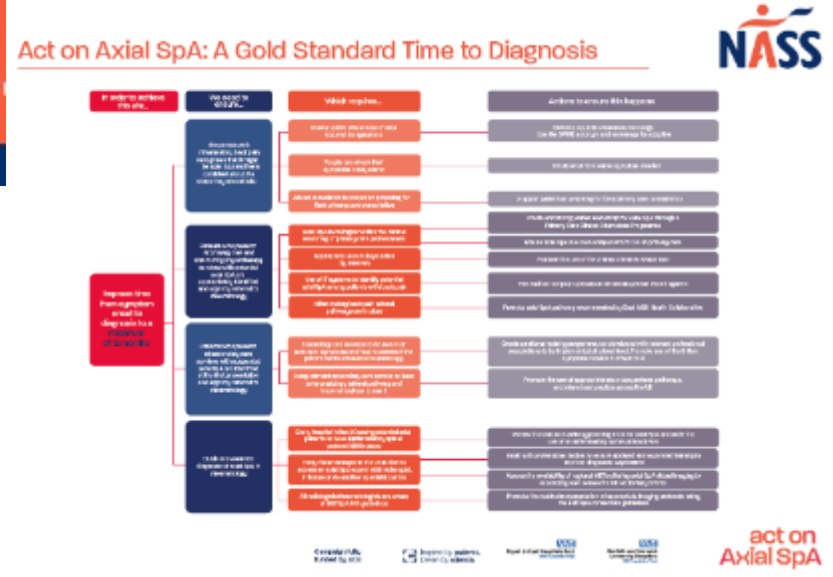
Act on Axial SpA: A Gold Standard Time to Diagnosis

NASS

In order to achieve this aim...

We need to ensure...

Which requires...

Actions to ensure this happens

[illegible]

Improve time from symptom onset to diagnosis to a maximum of 1 year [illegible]

act on Axial SpA